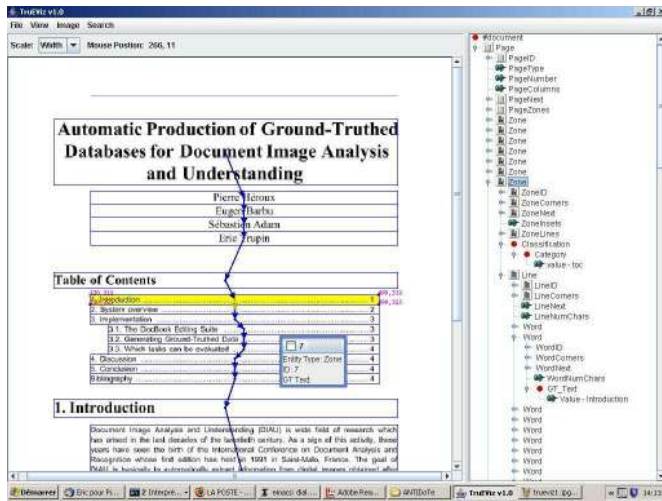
TrueViz v1.0
File View Image Search
Scale: Width Mouse Position: 266, 11

Automatic Production of Ground-Truthed Databases for Document Image Analysis and Understanding

Pierre Héroux
Eugen Barbu
Sébastien Adam
Eric Trupin

Table of Contents
1. Introduction 1
2. System overview 2
3. Implementation 3
3.1. The DocBook Editing Suite 3
3.2. Generating Ground-Truthed Data 3
3.3. Which tasks can be evaluated 4
4. Discussion 4
5. Conclusion 4
Bibliography 4

7
Entity Type: Zone
ID: 7
GT Text:

1. Introduction

Document Image Analysis and Understanding (DIAU) is wide field of research which has arised in the last decades of the twentieth century. As a sign of this activity, these years have seen the birth of the International Conference on Document Analysis and Recognition whose first edition has held in 1991 in Saint-Malo, France. The goal of DIAU is basically to automatically extract information from digital images obtained after

#document
Page
PageID
PageType
PageNumber
PageColumns
PageNext
PageZones
Zone
Zone
Zone
Zone
Zone
Zone
Zone
ZoneID
ZoneCorners
ZoneNext
ZoneInsets
ZoneLines
Classification
Category
value - toc
Line
LineID
LineCorners
LineNext
LineNumChars
Word
Word
WordID
WordCorners
WordNext
WordNumChars
GT_Text
Value - Introduction
Word
Word
Word
Word
Word
Word
Word
Word

Démarrer | Encpour Fi... | 2 Interpré... | LA POSTE -... | enecd dat... | Adobe Rea... | ANTIDoTe | TrueViz v1.0 | trueviz.jpg... | 14:12